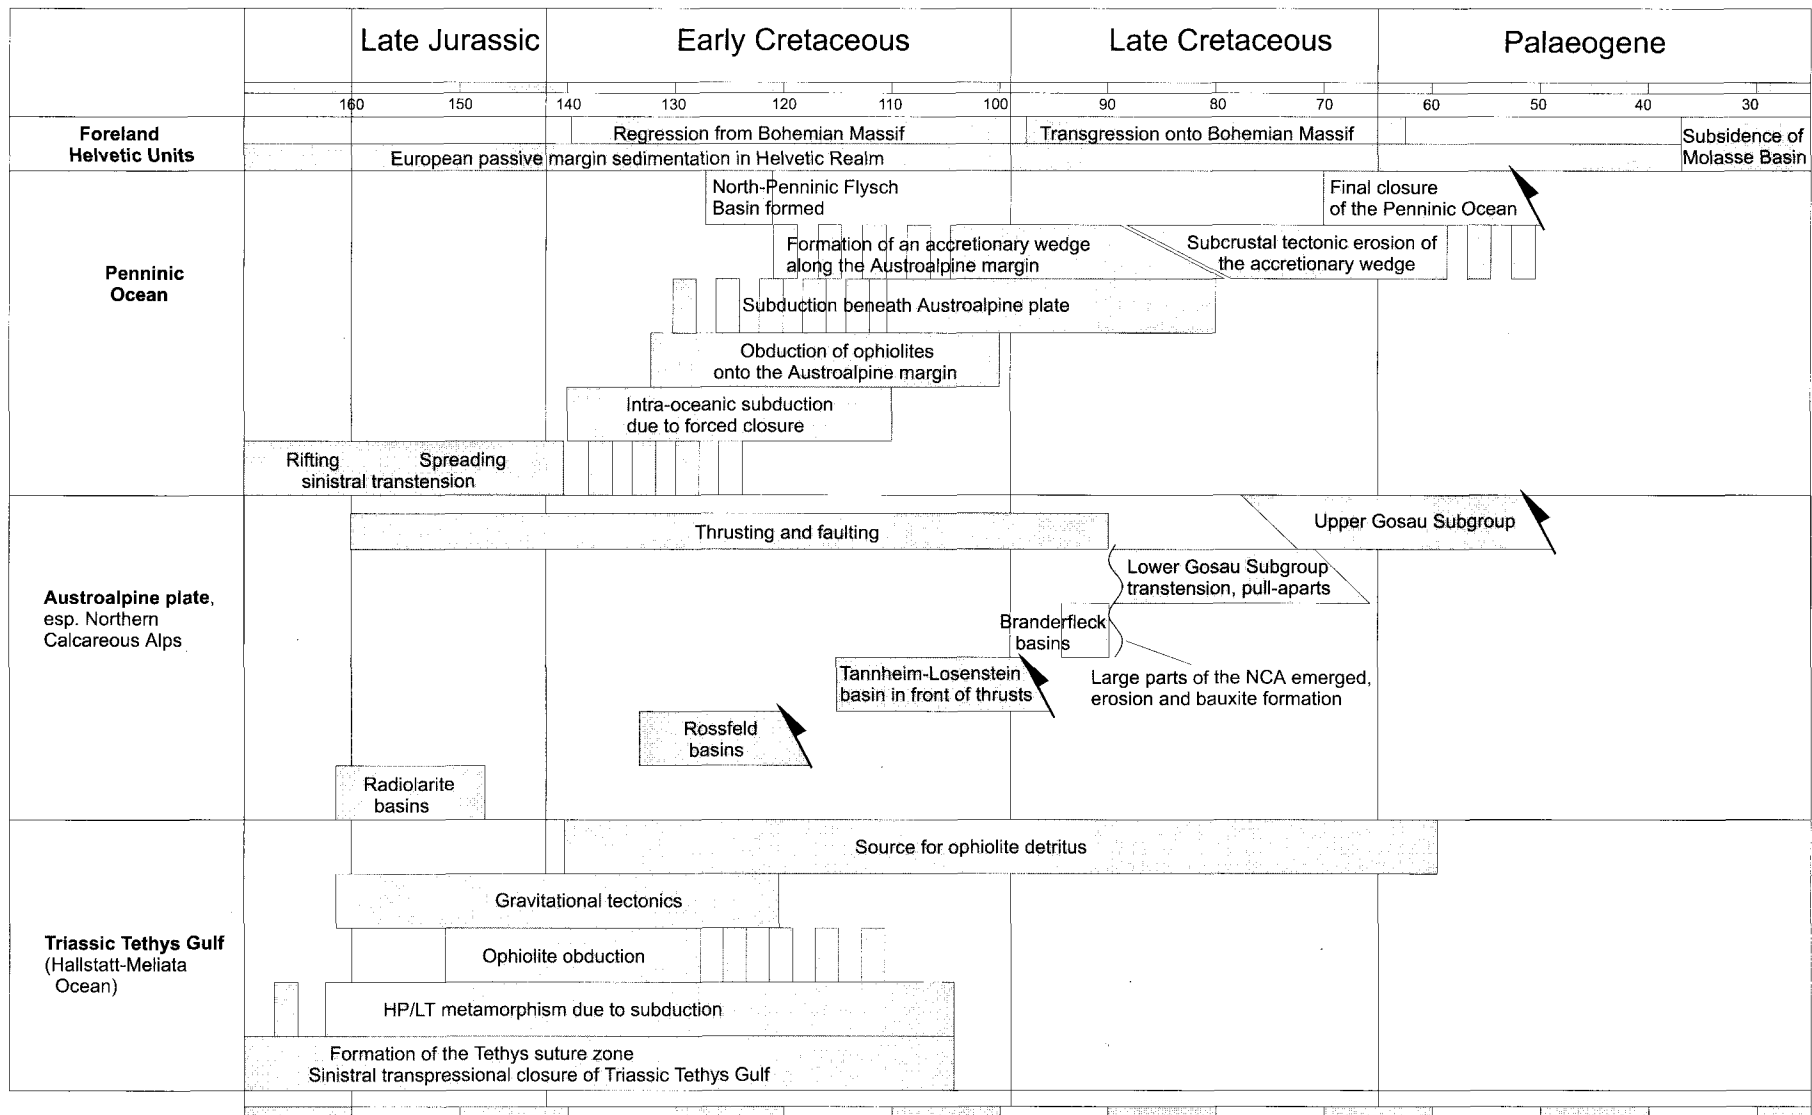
| | Late Jurassic | Early Cretaceous | Late Cretaceous | Palaeogene |
|---|---|---|---|---|

160 150 140 130 120 110 100 90 80 70 60 50 40 30

**Foreland Helvetic Units**

Regression from Bohemian Massif

Transgression onto Bohemian Massif

Subsidence of Molasse Basin

European passive margin sedimentation in Helvetic Realm

**Penninic Ocean**

North-Penninic Flysch Basin formed

Final closure of the Penninic Ocean

Formation of an accretionary wedge along the Austroalpine margin

Subcrustal tectonic erosion of the accretionary wedge

Subduction beneath Austroalpine plate

Obduction of ophiolites onto the Austroalpine margin

Intra-oceanic subduction due to forced closure

Rifting Spreading sinistral transtension

**Austroalpine plate**, esp. Northern Calcareous Alps

Thrusting and faulting

Upper Gosau Subgroup

Lower Gosau Subgroup transtension, pull-aparts

Branderfleck basins

Large parts of the NCA emerged, erosion and bauxite formation

Tannheim-Losenstein basin in front of thrusts

Rossfeld basins

Radiolarite basins

**Triassic Tethys Gulf** (Hallstatt-Meliata Ocean)

Source for ophiolite detritus

Gravitational tectonics

Ophiolite obduction

HP/LT metamorphism due to subduction

Formation of the Tethys suture zone
Sinistral transpressional closure of Triassic Tethys Gulf